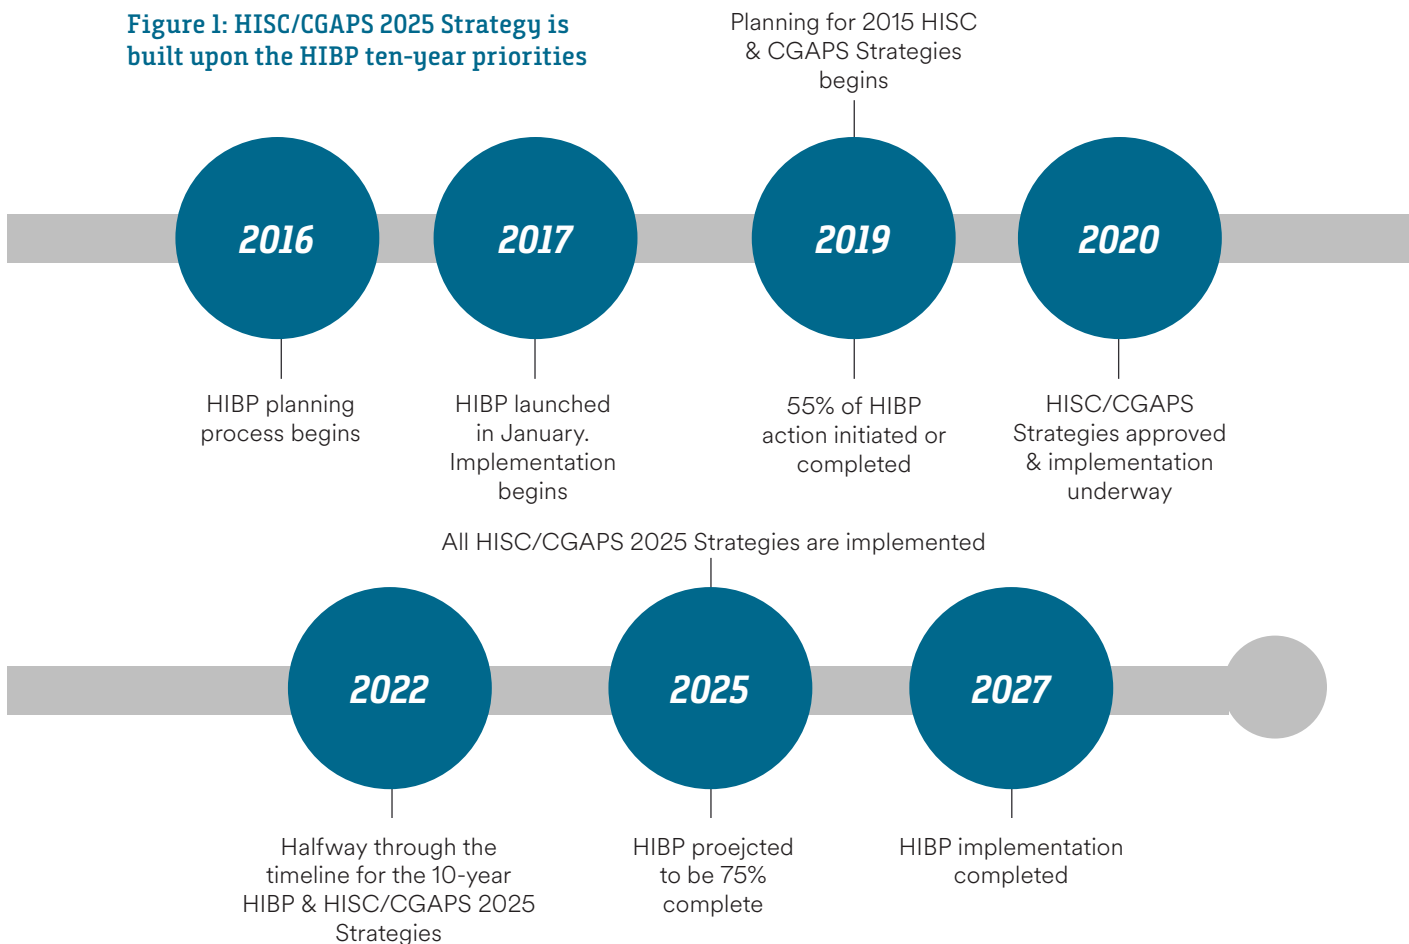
Figure 1: HISC/CGAPS 2025 Strategy is built upon the HIBP ten-year priorities

Planning for 2015 HISC & CGAPS Strategies begins

2016

2017

2019

2020

HIBP planning process begins

HIBP launched in January. Implementation begins

55% of HIBP action initiated or completed

HISC/CGAPS Strategies approved & implementation underway

All HISC/CGAPS 2025 Strategies are implemented

2022

2025

2027

Halfway through the timeline for the 10-year HIBP & HISC/CGAPS 2025 Strategies

HIBP proejcted to be 75% complete

HIBP implementation completed